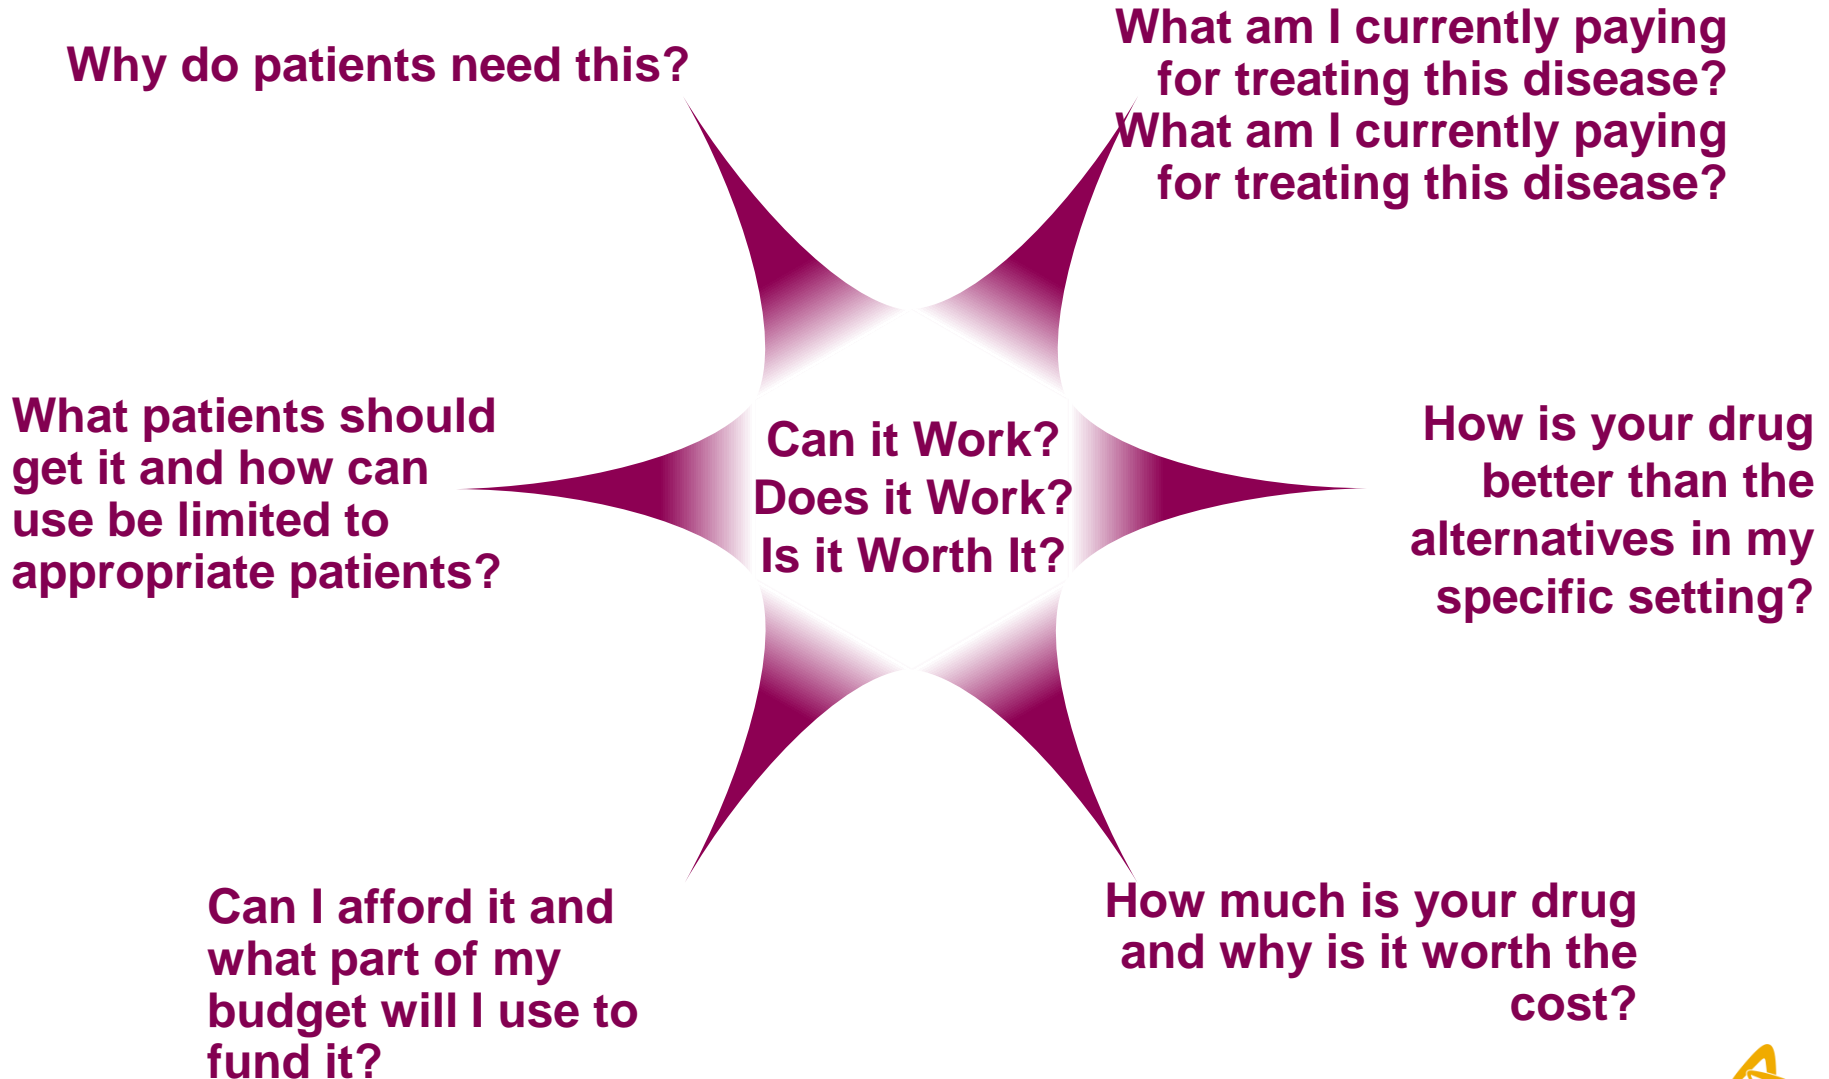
Why do patients need this?

What am I currently paying for treating this disease?
What am I currently paying for treating this disease?

What patients should get it and how can use be limited to appropriate patients?

Can it Work?
Does it Work?
Is it Worth It?

How is your drug better than the alternatives in my specific setting?

Can I afford it and what part of my budget will I use to fund it?

How much is your drug and why is it worth the cost?